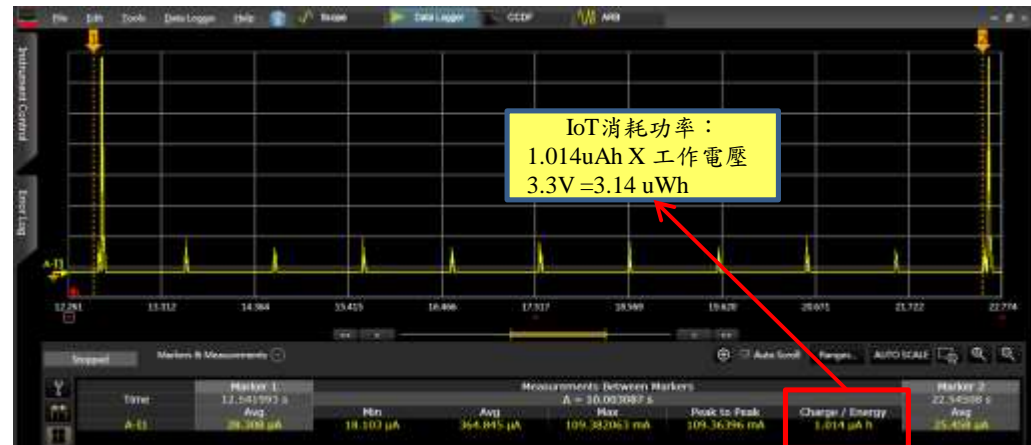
File Edit Tools Data Logger Help Scope Data Logger CCDF ARB

Instrument Control

Error Log

IoT消耗功率：
1.014uAh X 工作電壓
3.3V =3.14 uWh

A-I1

12.291 13.312 14.364 15.415 16.466 17.517 18.569 19.620 20.671 21.722 22.774

Stopped Markers & Measurements Auto Scroll Ranges... AUTO SCALE

| Time | Marker 1 12.541993 s | Measurements Between Markers Δ = 10.003087 s | | | | | Marker 2 22.54508 s |
|---|---|---|---|---|---|---|---|
| | Avg | Min | Avg | Max | Peak to Peak | Charge / Energy | Avg |
| A-I1 | 26.308 µA | 18.103 µA | 364.845 µA | 109.382063 mA | 109.36396 mA | 1.014 µA h | 25.458 µA |